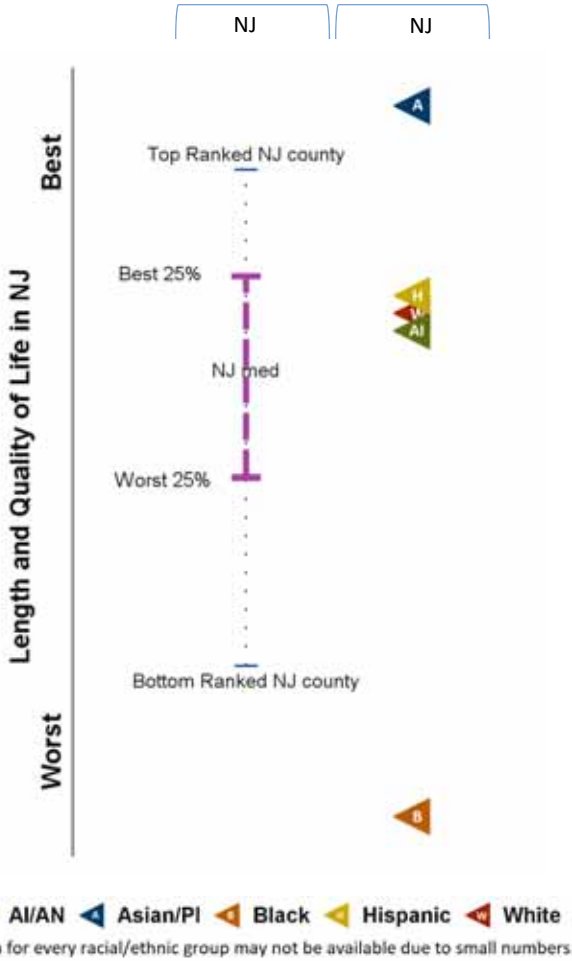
NJ

NJ

Best

Length and Quality of Life in NJ

Worst

A

Top Ranked NJ county

Best 25%

H

W

AI

NJ med

Worst 25%

Bottom Ranked NJ county

B

AI/AN A Asian/PI B Black H Hispanic W White

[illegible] for every racial/ethnic group may not be available due to small numbers